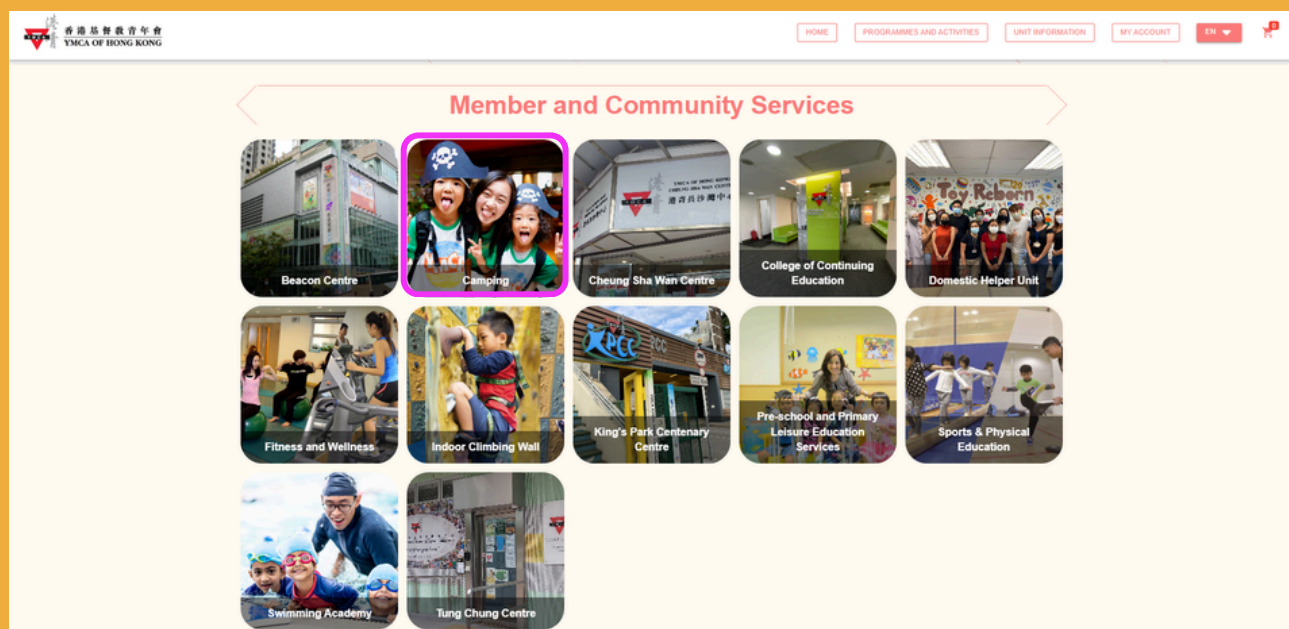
香港基督教青年會
YMCA OF HONG KONG

HOME
PROGRAMMES AND ACTIVITIES
UNIT INFORMATION
MY ACCOUNT
EN
0

Member and Community Services

Beacon Centre
Camping
Cheung Sha Wan Centre
College of Continuing Education
Domestic Helper Unit
Fitness and Wellness
Indoor Climbing Wall
King's Park Centenary Centre
Pre-school and Primary Leisure Education Services
Sports & Physical Education
Swimming Academy
Tung Chung Centre